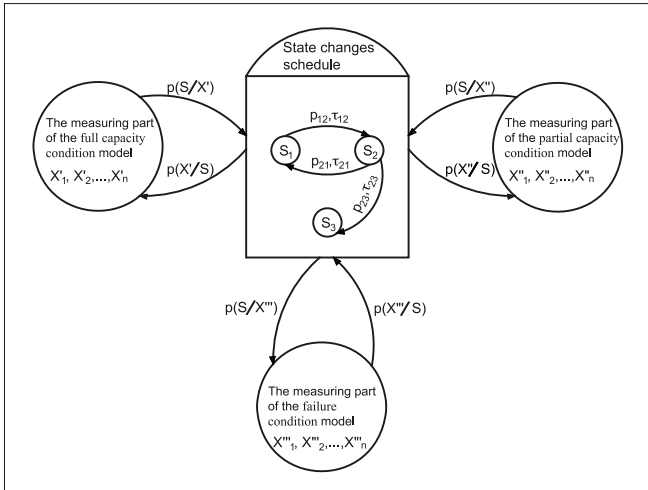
State changes schedule

p(S/X')

The measuring part of the full capacity condition model

$X'_1, X'_2, ..., X'_n$

p(X'/S)

$p_{12}, \tau_{12}$

$S_1$

$S_2$

$p_{21}, \tau_{21}$

$p_{23}, \tau_{23}$

$S_3$

p(S/X'')

The measuring part of the partial capacity condition model

p(X''/S)

$X''_1, X''_2, ..., X''_n$

p(S/X''')

p(X'''/S)

The measuring part of the failure condition model

$X'''_1, X'''_2, ..., X'''_n$